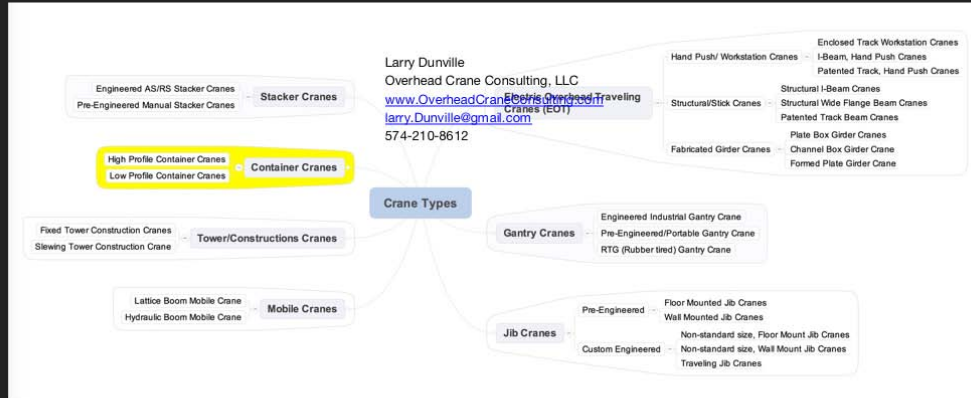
Larry Dunville
Overhead Crane Consulting, LLC
www.OverheadCraneConsulting.com
larry.Dunville@gmail.com
574-210-8612

Crane Types

Stacker Cranes
Engineered AS/RS Stacker Cranes
Pre-Engineered Manual Stacker Cranes

Container Cranes
High Profile Container Cranes
Low Profile Container Cranes

Tower/Constructions Cranes
Fixed Tower Construction Cranes
Slewing Tower Construction Crane

Mobile Cranes
Lattice Boom Mobile Crane
Hydraulic Boom Mobile Crane

Electric Overhead Traveling Cranes (EOT)
Hand Push/ Workstation Cranes
Enclosed Track Workstation Cranes
I-Beam, Hand Push Cranes
Patented Track, Hand Push Cranes
Structural/Stick Cranes
Structural I-Beam Cranes
Structural Wide Flange Beam Cranes
Patented Track Beam Cranes
Fabricated Girder Cranes
Plate Box Girder Cranes
Channel Box Girder Crane
Formed Plate Girder Crane

Gantry Cranes
Engineered Industrial Gantry Crane
Pre-Engineered/Portable Gantry Crane
RTG (Rubber tired) Gantry Crane

Jib Cranes
Pre-Engineered
Floor Mounted Jib Cranes
Wall Mounted Jib Cranes
Custom Engineered
Non-standard size, Floor Mount Jib Cranes
Non-standard size, Wall Mount Jib Cranes
Traveling Jib Cranes